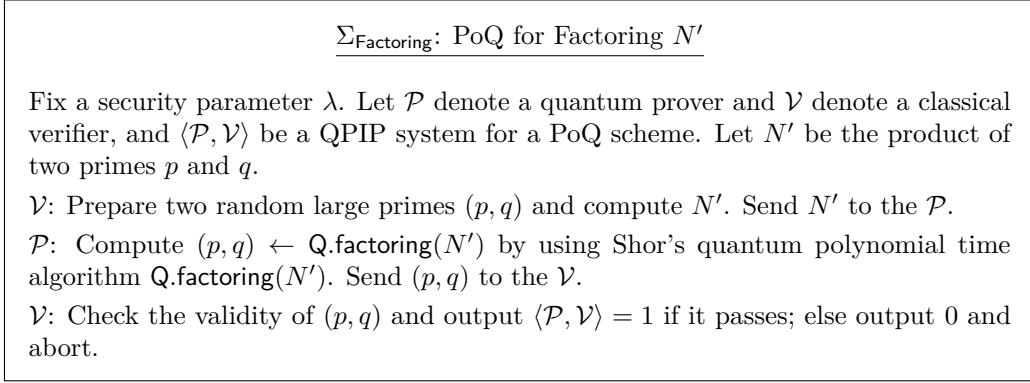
$\Sigma_{\mathsf{Factoring}}$: PoQ for Factoring $N'$

Fix a security parameter $\lambda$. Let $\mathcal{P}$ denote a quantum prover and $\mathcal{V}$ denote a classical verifier, and $\langle \mathcal{P}, \mathcal{V} \rangle$ be a QPIP system for a PoQ scheme. Let $N'$ be the product of two primes $p$ and $q$.

$\mathcal{V}$: Prepare two random large primes $(p, q)$ and compute $N'$. Send $N'$ to the $\mathcal{P}$.

$\mathcal{P}$: Compute $(p, q) \leftarrow \mathsf{Q.factoring}(N')$ by using Shor's quantum polynomial time algorithm $\mathsf{Q.factoring}(N')$. Send $(p, q)$ to the $\mathcal{V}$.

$\mathcal{V}$: Check the validity of $(p, q)$ and output $\langle \mathcal{P}, \mathcal{V} \rangle = 1$ if it passes; else output 0 and abort.